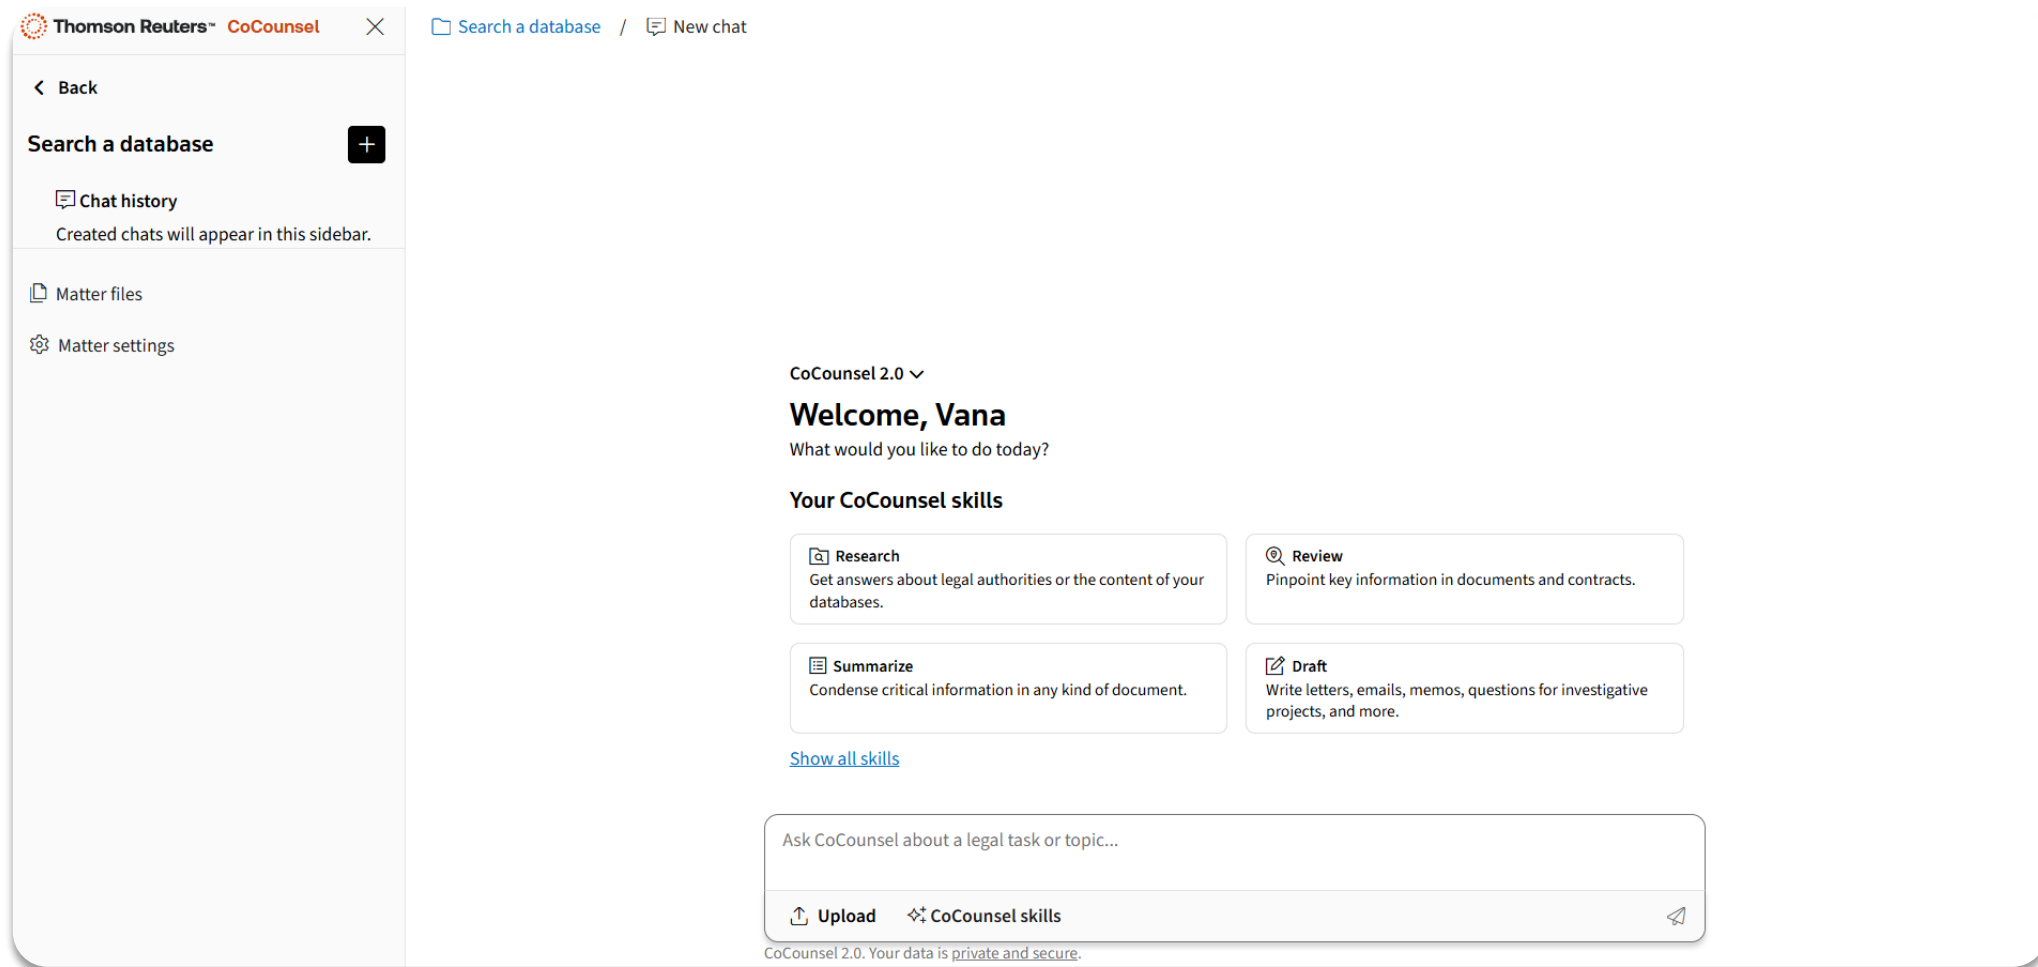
Thomson Reuters™ CoCounsel

Back

Search a database

Chat history

Created chats will appear in this sidebar.

Matter files

Matter settings

Search a database / New chat

CoCounsel 2.0

Welcome, Vana

What would you like to do today?

Your CoCounsel skills

Research
Get answers about legal authorities or the content of your databases.

Review
Pinpoint key information in documents and contracts.

Summarize
Condense critical information in any kind of document.

Draft
Write letters, emails, memos, questions for investigative projects, and more.

Show all skills

Ask CoCounsel about a legal task or topic...

Upload CoCounsel skills

CoCounsel 2.0. Your data is private and secure.